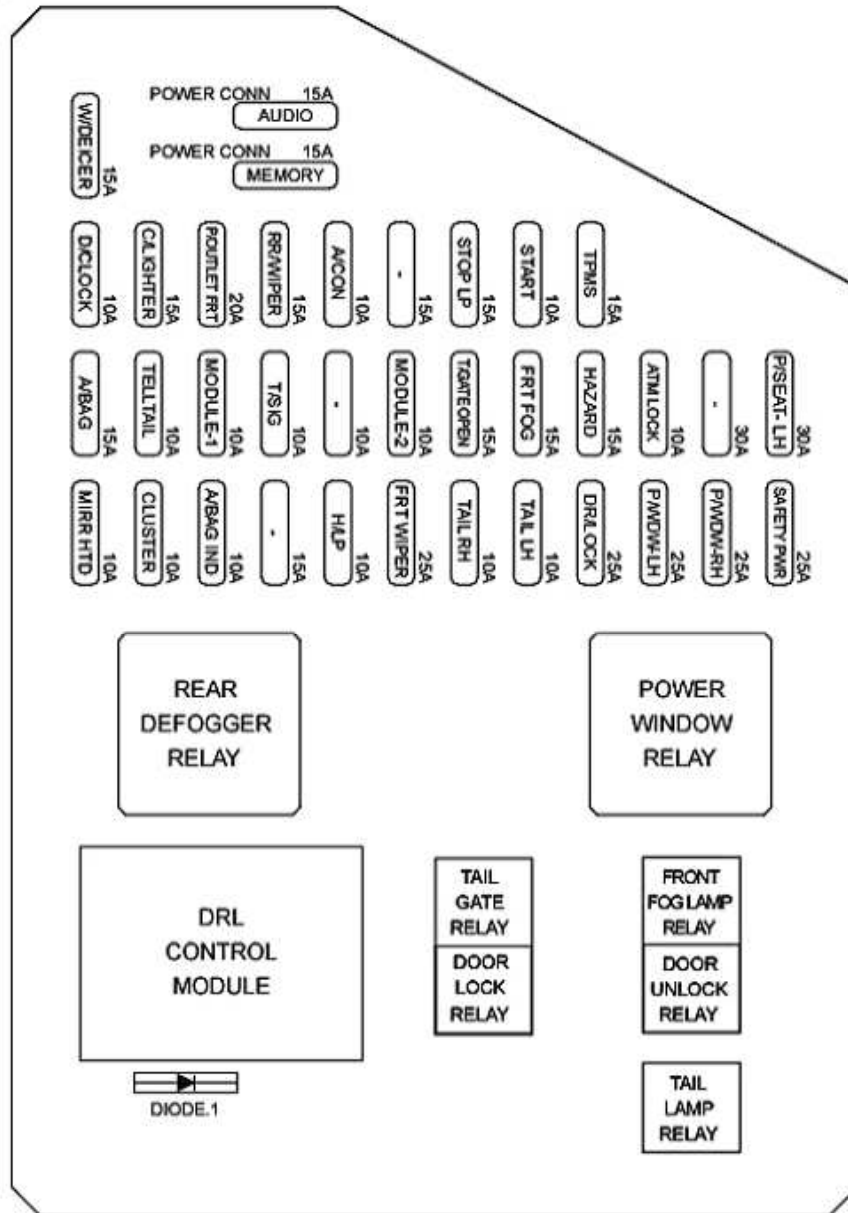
W/DEICER 15A

POWER CONN 15A
AUDIO

POWER CONN 15A
MEMORY

D/CLOCK 10A
C/LIGHTER 15A
P/OUTLET FRT 20A
RR/WIPER 15A
A/CON 10A
- 15A
STOP LP 15A
START 10A
TPMS 15A

A/BAG 15A
TELLTAIL 10A
MODULE-1 10A
T/SIG 10A
- 10A
MODULE-2 10A
T/GATE OPEN 15A
FRT FOG 15A
HAZARD 15A
ATM LOCK 10A
- 30A
P/SEAT- LH 30A

MIRR HTD 10A
CLUSTER 10A
A/BAG IND 10A
- 15A
H/LP 10A
FRT WIPER 25A
TAIL RH 10A
TAIL LH 10A
DR/LOCK 25A
P/WDW-LH 25A
P/WDW-RH 25A
SAFETY PWR 25A

REAR DEFOGGER RELAY

POWER WINDOW RELAY

DRL CONTROL MODULE

TAIL GATE RELAY

DOOR LOCK RELAY

FRONT FOG LAMP RELAY

DOOR UNLOCK RELAY

DIODE.1

TAIL LAMP RELAY